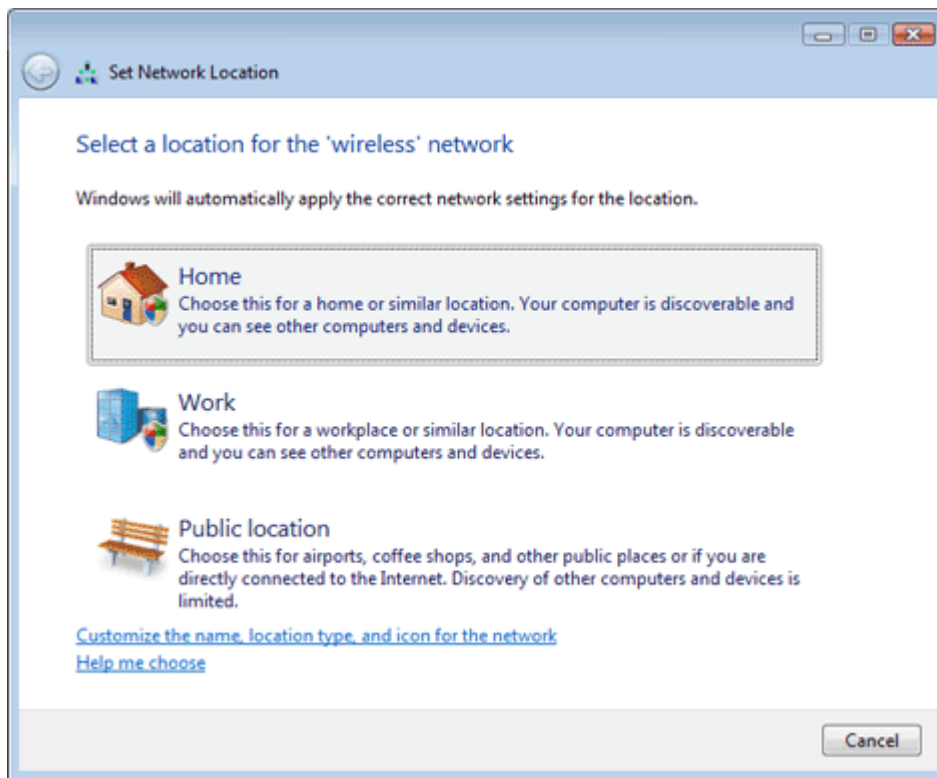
Set Network Location

Select a location for the 'wireless' network

Windows will automatically apply the correct network settings for the location.

Home
Choose this for a home or similar location. Your computer is discoverable and you can see other computers and devices.

Work
Choose this for a workplace or similar location. Your computer is discoverable and you can see other computers and devices.

Public location
Choose this for airports, coffee shops, and other public places or if you are directly connected to the Internet. Discovery of other computers and devices is limited.

Customize the name, location type, and icon for the network

Help me choose

Cancel